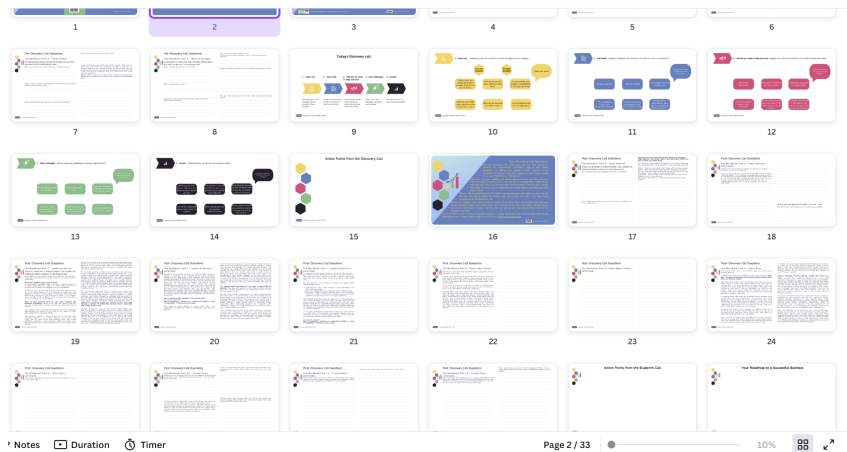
1
2
3
4
5
6

Pre Discovery Call Questions
7

Pre Discovery Call Questions
8

Today's Discovery call
9

10

11

12

13

14

Action Points from the Discovery Call
15

16

Post Discovery Call Questions
17

18

Post Discovery Call Questions
19

Post Discovery Call Questions
20

Post Discovery Call Questions
21

Post Discovery Call Questions
22

Post Discovery Call Questions
23

Post Discovery Call Questions
24

Post Discovery Call Questions

Post Discovery Call Questions

Post Discovery Call Questions

Post Discovery Call Questions

Action Points from the Blueprint Call

Your Roadmap to a Successful Business

Notes
Duration
Timer
Page 2 / 33
10%